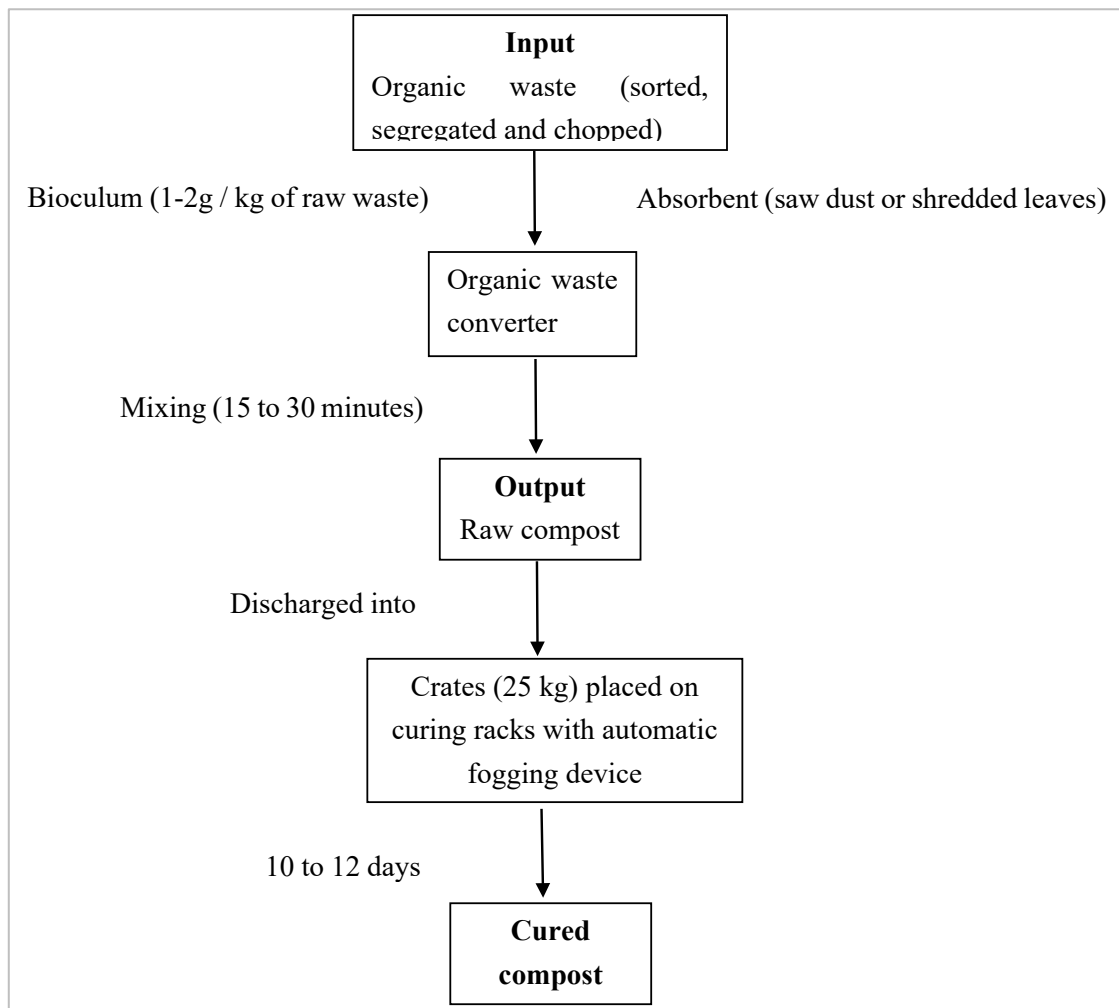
**Input**
Organic waste (sorted, segregated and chopped)

Bioculum (1-2g / kg of raw waste)

Absorbent (saw dust or shredded leaves)

Organic waste converter

Mixing (15 to 30 minutes)

**Output**
Raw compost

Discharged into

Crates (25 kg) placed on curing racks with automatic fogging device

10 to 12 days

**Cured compost**